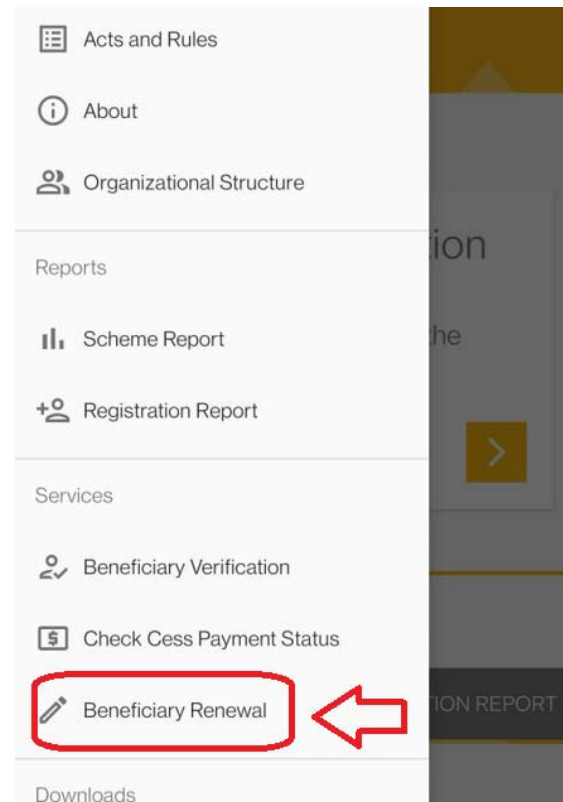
Acts and Rules

About

Organizational Structure

Reports

Scheme Report

Registration Report

Services

Beneficiary Verification

Check Cess Payment Status

Beneficiary Renewal

Downloads

tion

the

TION REPORT